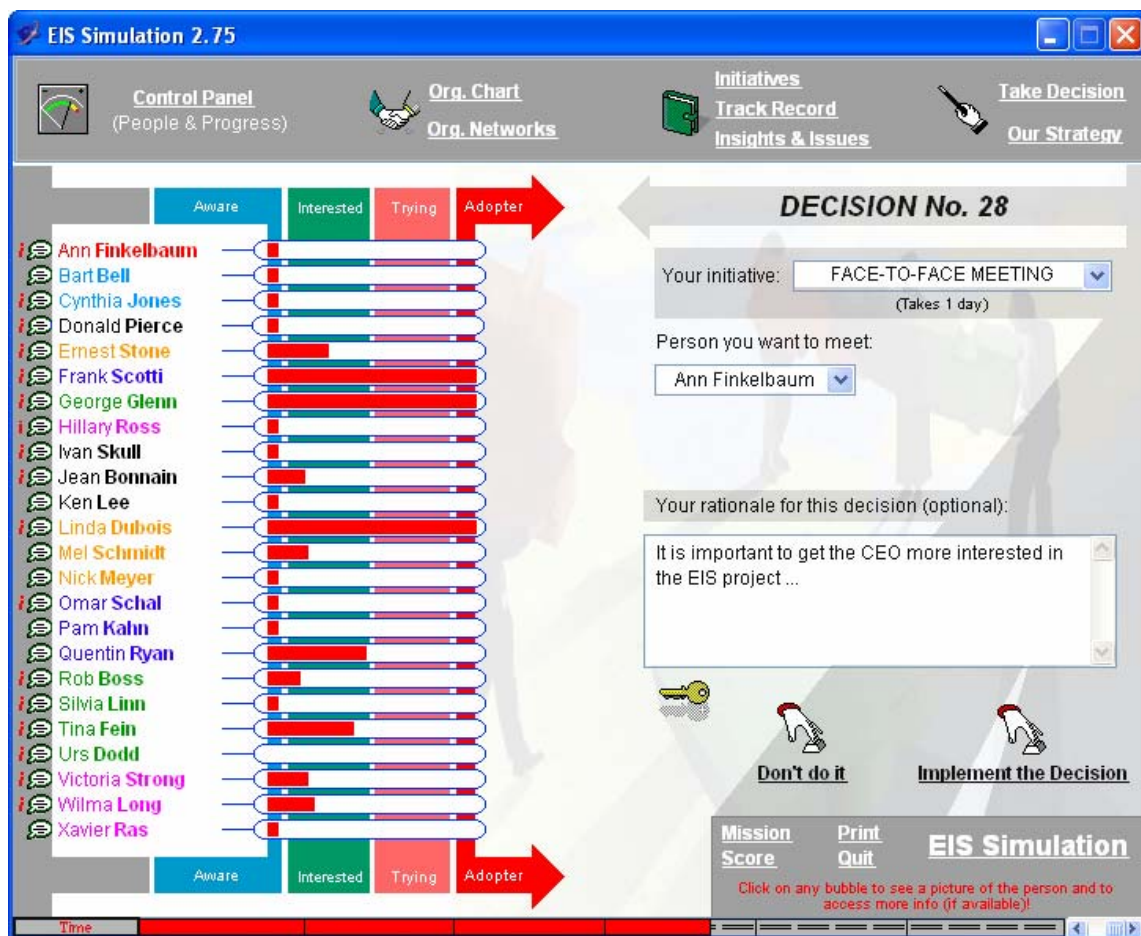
EIS Simulation 2.75

Control Panel
(People & Progress)

Org. Chart
Org. Networks

Initiatives
Track Record
Insights & Issues

Take Decision
Our Strategy

Aware
Interested
Trying
Adopter

Ann Finkelbaum
Bart Bell
Cynthia Jones
Donald Pierce
Ernest Stone
Frank Scotti
George Glenn
Hillary Ross
Ivan Skull
Jean Bonnain
Ken Lee
Linda Dubois
Mel Schmidt
Nick Meyer
Omar Schal
Pam Kahn
Quentin Ryan
Rob Boss
Silvia Linn
Tina Fein
Urs Dodd
Victoria Strong
Wilma Long
Xavier Ras

Aware
Interested
Trying
Adopter

DECISION No. 28

Your initiative: FACE-TO-FACE MEETING
(Takes 1 day)

Person you want to meet:
Ann Finkelbaum

Your rationale for this decision (optional):

It is important to get the CEO more interested in the EIS project ...

Don't do it
Implement the Decision

Mission
Score
Print
Quit
EIS Simulation

Click on any bubble to see a picture of the person and to access more info (if available)!

Time